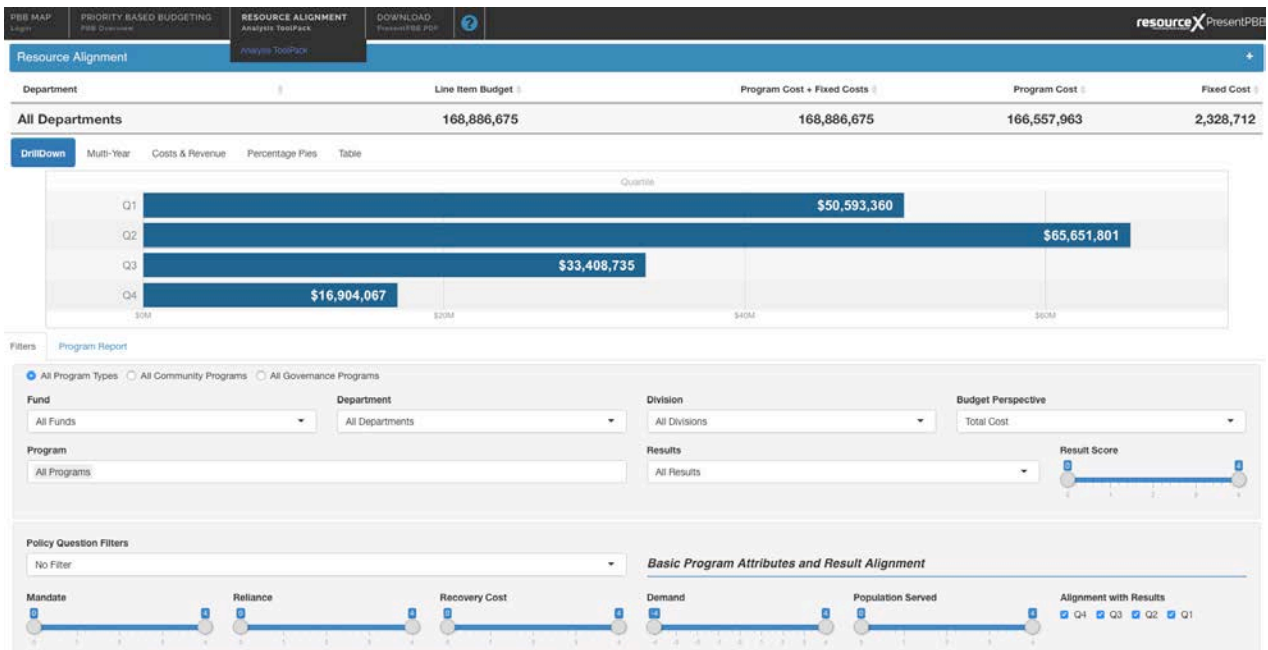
PBB MAP
Login

PRIORITY BASED BUDGETING
PBB Overview

RESOURCE ALIGNMENT
Analysis ToolPack

DOWNLOAD
PresentPBB PDF

resourceX PresentPBB

Analysis ToolPack

Resource Alignment

+

| Department | Line Item Budget | Program Cost + Fixed Costs | Program Cost | Fixed Cost |
|---|---|---|---|---|
| All Departments | 168,886,675 | 168,886,675 | 166,557,963 | 2,328,712 |

DrillDown Multi-Year Costs & Revenue Percentage Pies Table

Quartile

Q1 $50,593,360
Q2 $65,651,801
Q3 $33,408,735
Q4 $16,904,067

$0M $20M $40M $60M

Filters Program Report

All Program Types All Community Programs All Governance Programs

Fund
All Funds

Department
All Departments

Division
All Divisions

Budget Perspective
Total Cost

Program
All Programs

Results
All Results

Result Score
0 4

Policy Question Filters
No Filter

Basic Program Attributes and Result Alignment

Mandate
0 4

Reliance
0 4

Recovery Cost
0 4

Demand
-4 4

Population Served
0 4

Alignment with Results
Q4 Q3 Q2 Q1